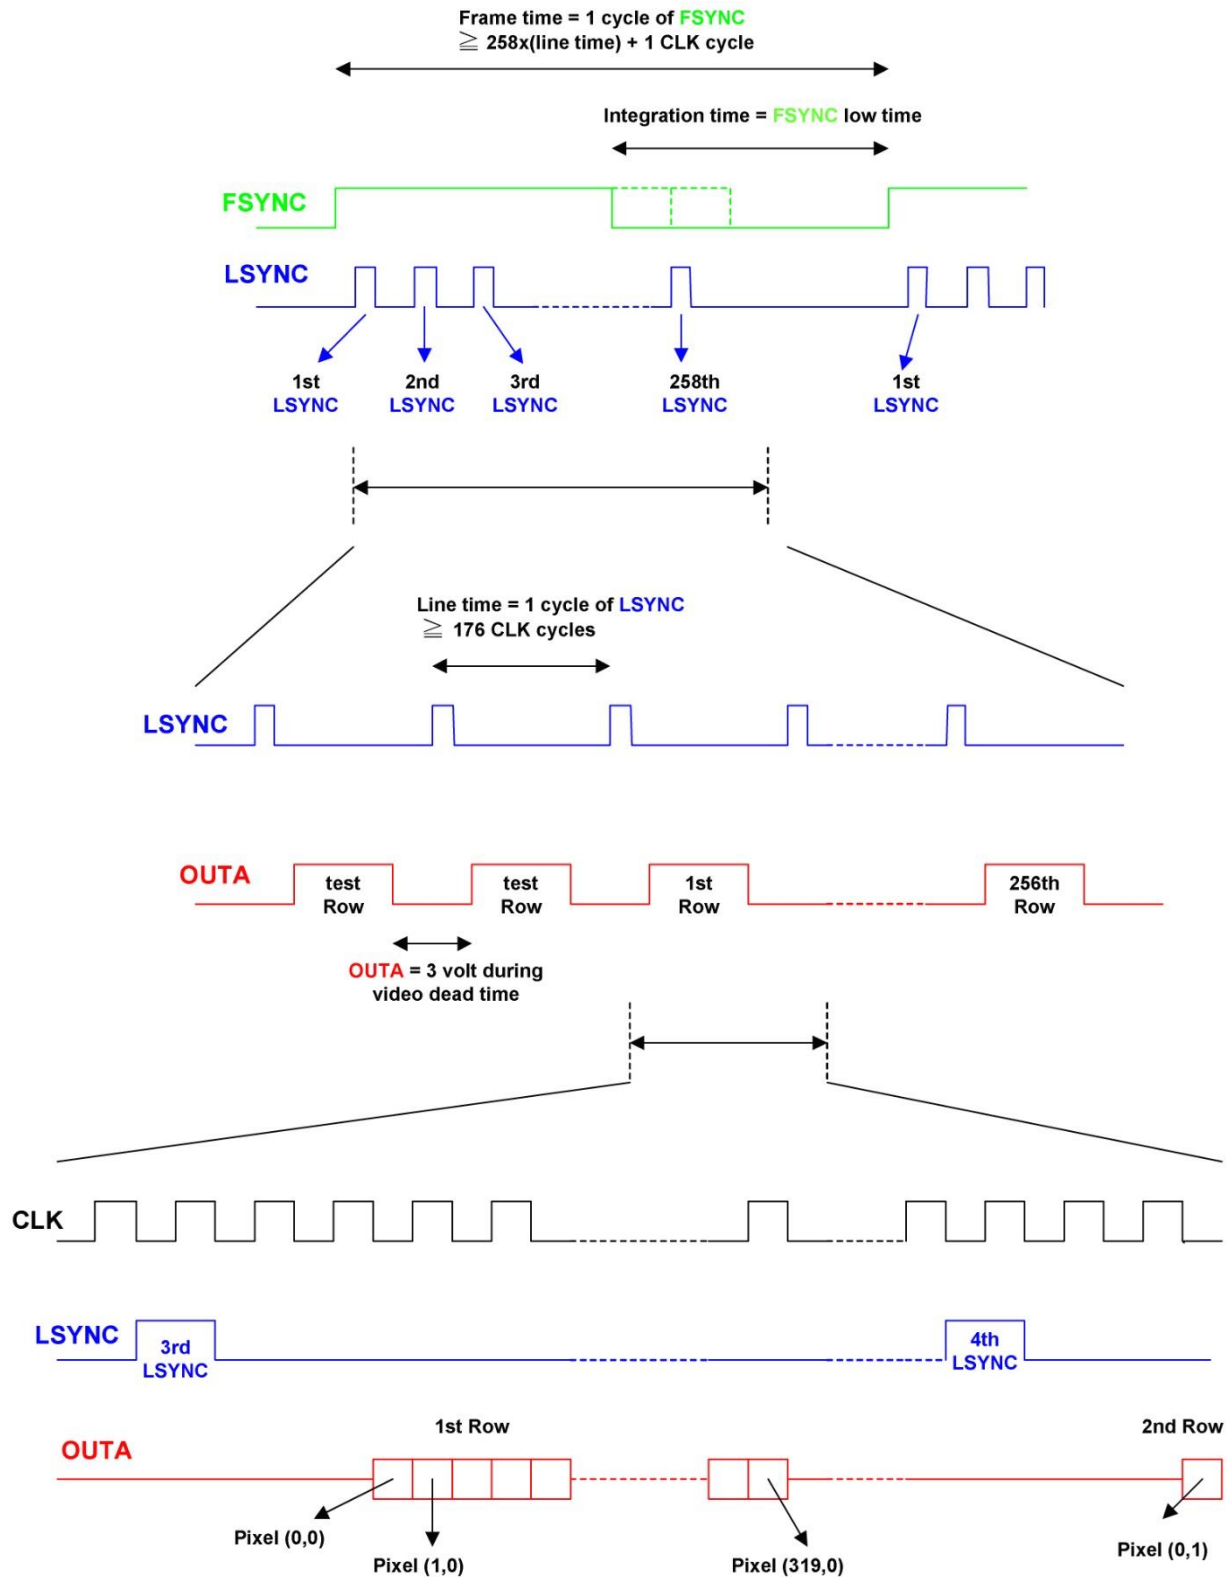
Frame time = 1 cycle of FSYNC
$\geqq$ 258x(line time) + 1 CLK cycle

Integration time = FSYNC low time

FSYNC

LSYNC

1st LSYNC
2nd LSYNC
3rd LSYNC
258th LSYNC
1st LSYNC

Line time = 1 cycle of LSYNC
$\geqq$ 176 CLK cycles

LSYNC

OUTA
test Row
test Row
1st Row
256th Row

OUTA = 3 volt during video dead time

CLK

LSYNC
3rd LSYNC
4th LSYNC

OUTA
1st Row
2nd Row

Pixel (0,0)
Pixel (1,0)
Pixel (319,0)
Pixel (0,1)